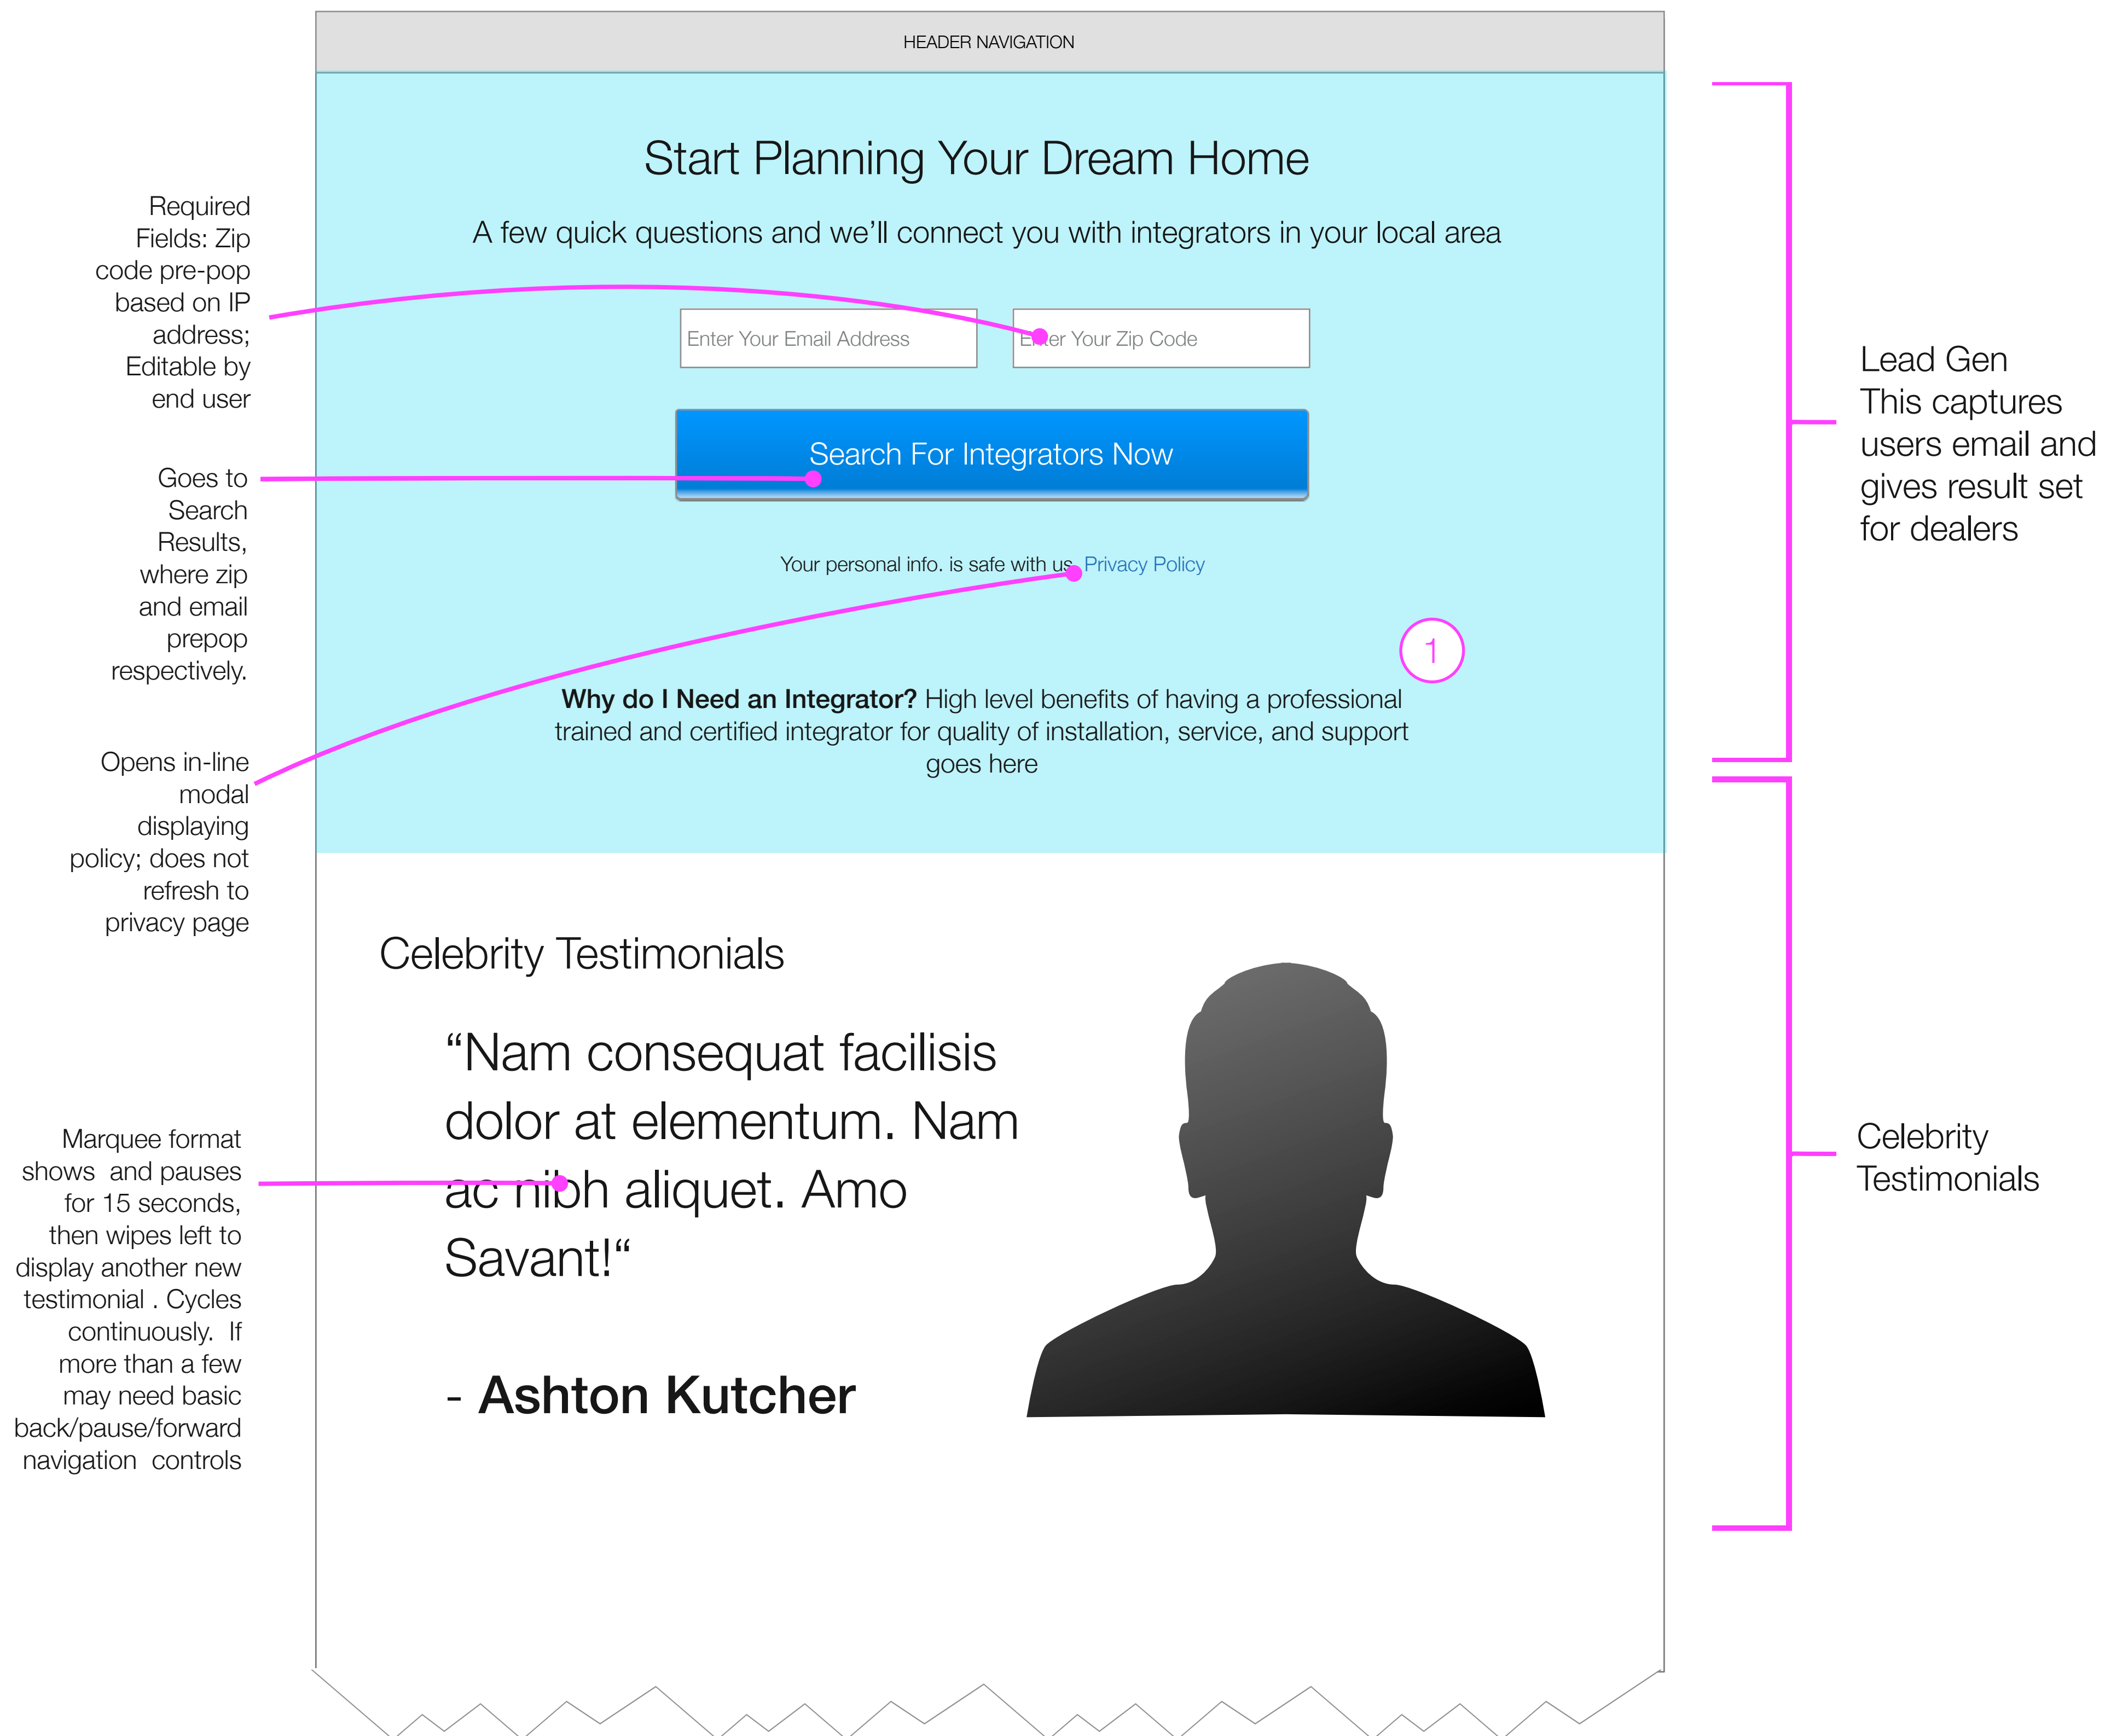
HEADER NAVIGATION

Start Planning Your Dream Home

A few quick questions and we'll connect you with integrators in your local area

Enter Your Email Address

Enter Your Zip Code

Search For Integrators Now

Your personal info. is safe with us. Privacy Policy

1

**Why do I Need an Integrator?** High level benefits of having a professional trained and certified integrator for quality of installation, service, and support goes here

Required Fields: Zip code pre-pop based on IP address; Editable by end user

Goes to Search Results, where zip and email prepop respectively.

Opens in-line modal displaying policy; does not refresh to privacy page

Lead Gen
This captures users email and gives result set for dealers

Celebrity Testimonials

"Nam consequat facilisis dolor at elementum. Nam ac nibh aliquet. Amo Savant!"

- **Ashton Kutcher**

Marquee format shows and pauses for 15 seconds, then wipes left to display another new testimonial . Cycles continuously. If more than a few may need basic back/pause/forward navigation controls

Celebrity Testimonials